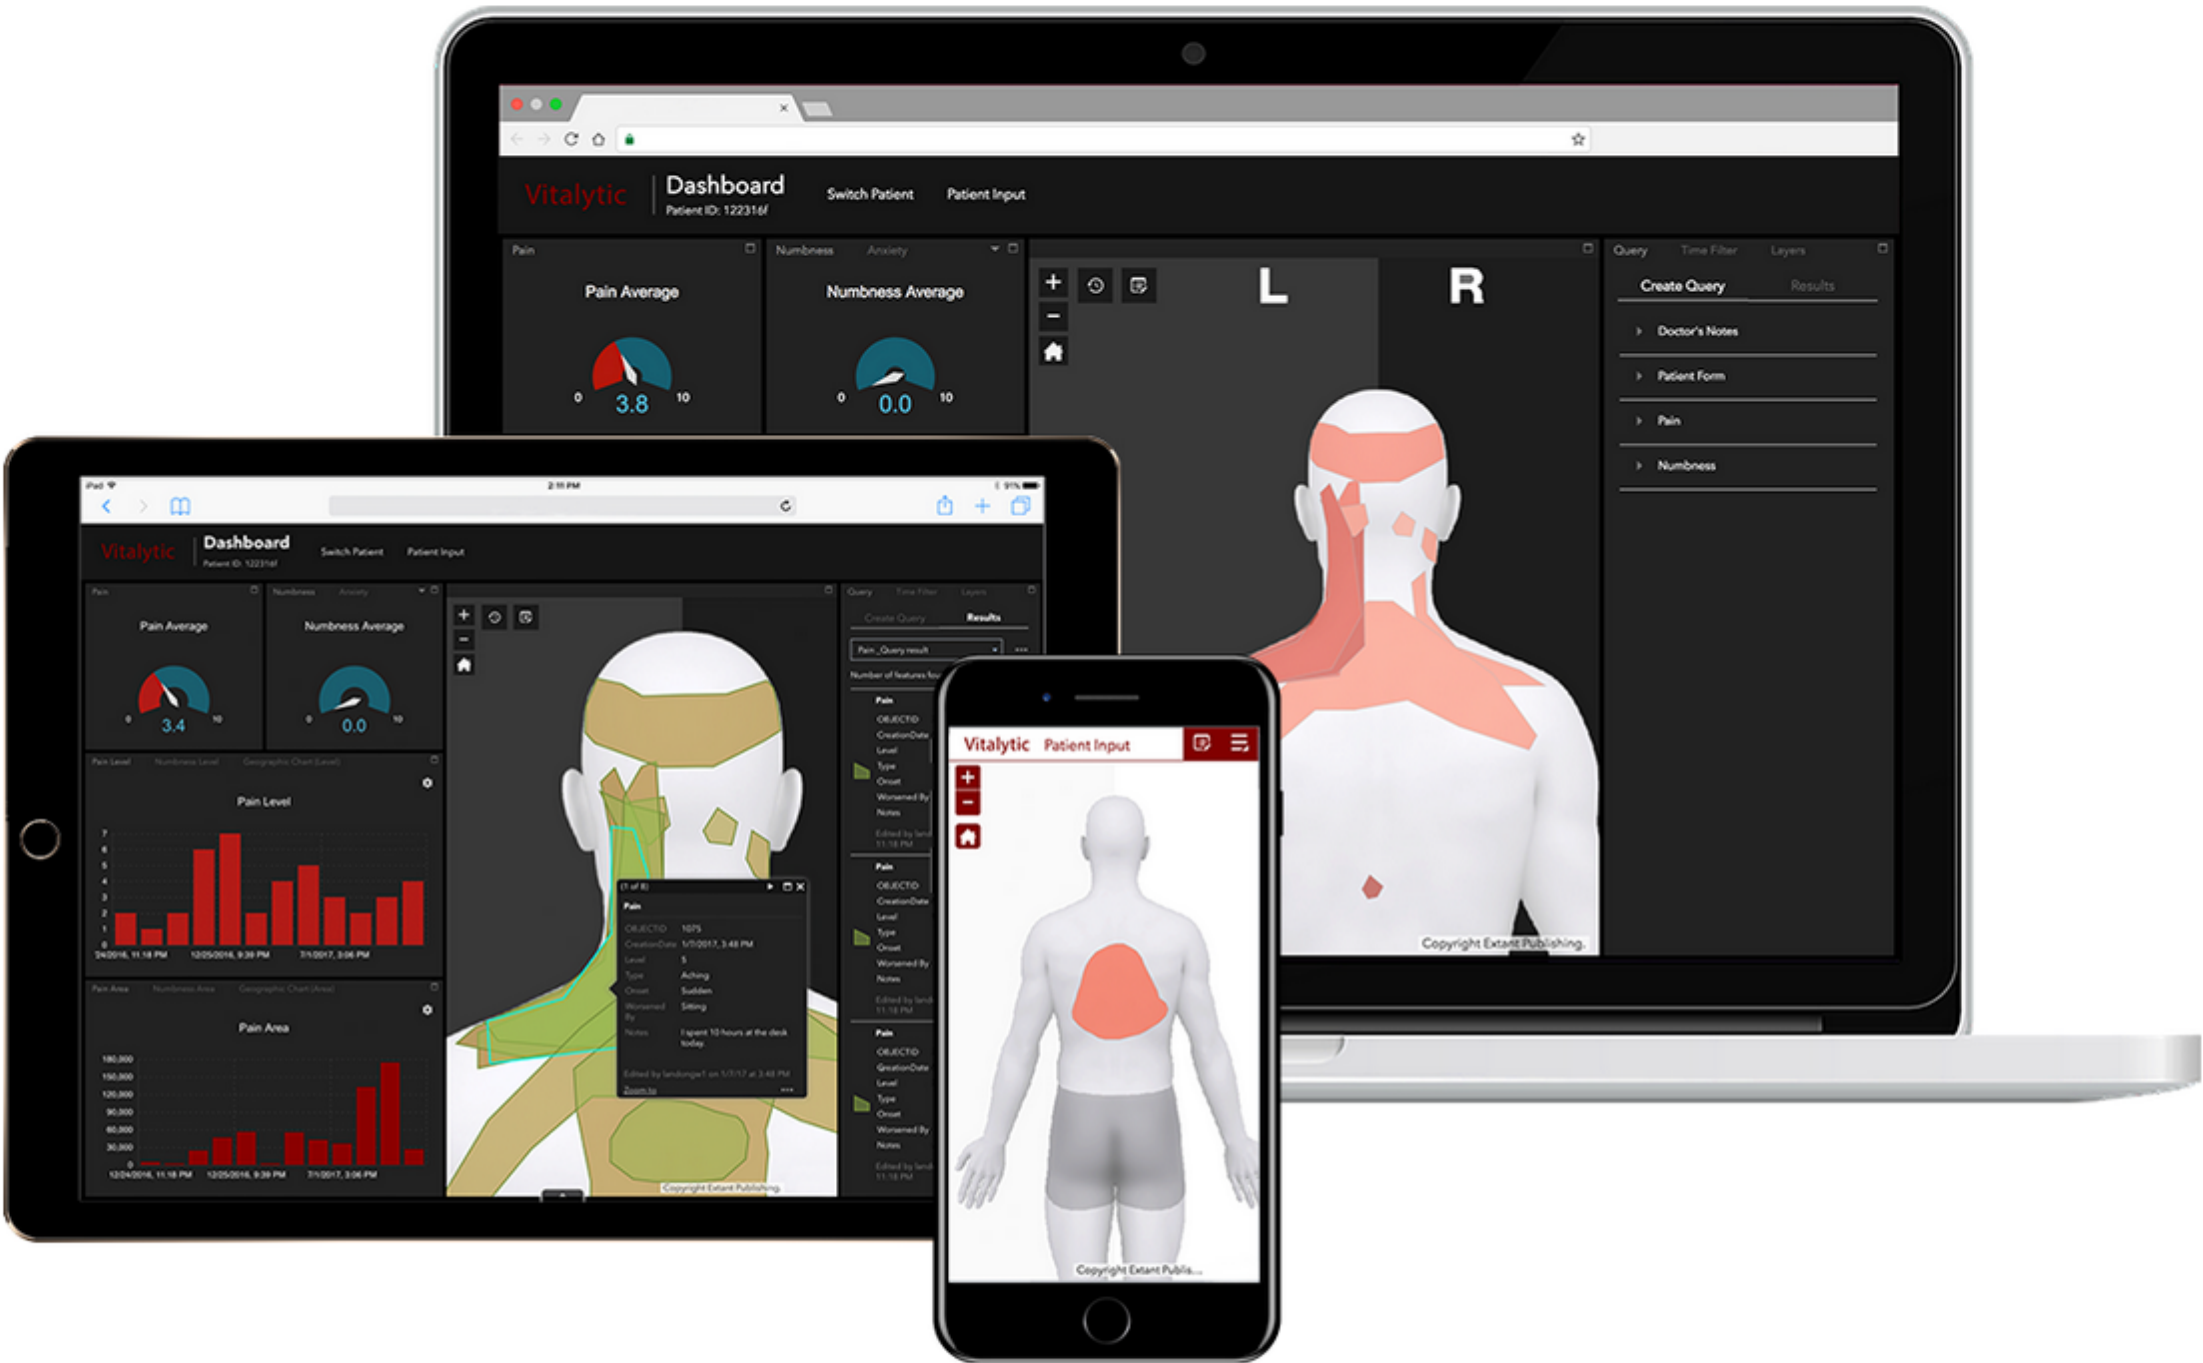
Vitalytic Dashboard
Patient ID: 122316f
Switch Patient Patient Input

Pain
Pain Average
0 3.8 10

Numbness Anxiety
Numbness Average
0 0.0 10

L R

Query Time Filter Layers
Create Query Results
Doctor's Notes
Patient Form
Pain
Numbness

Copyright Extant Publishing.

iPad 2:11 PM 91%

Vitalytic Dashboard
Patient ID: 122316f
Switch Patient Patient Input

Pain
Pain Average
0 3.4 10

Numbness Anxiety
Numbness Average
0 0.0 10

Pain Level Numbness Level Geographic Chart (Level)
Pain Level
7 6 5 4 3 2 1 0
12/24/2016, 11:18 PM 12/25/2016, 9:39 PM 7/1/2017, 3:06 PM

Pain Area Numbness Area Geographic Chart (Area)
Pain Area
180,000 150,000 120,000 90,000 60,000 30,000 0
12/24/2016, 11:18 PM 12/25/2016, 9:39 PM 7/1/2017, 3:06 PM

(1 of 8)
Pain
OBJECTID 1075
CreationDate 1/7/2017, 3:48 PM
Level 5
Type Aching
Onset Sudden
Worsened By Sitting
Notes I spent 10 hours at the desk today.
Edited by landongel on 1/7/17 at 3:48 PM
Zoom to

Query Time Filter Layers
Create Query Results
Pain_Query result
Number of features fou
Pain
OBJECTID
CreationDate
Level
Type
Onset
Worsened By
Notes
Edited by land
11:18 PM

Copyright Extant Publishing.

Vitalytic Patient Input
Copyright Extant Publis...